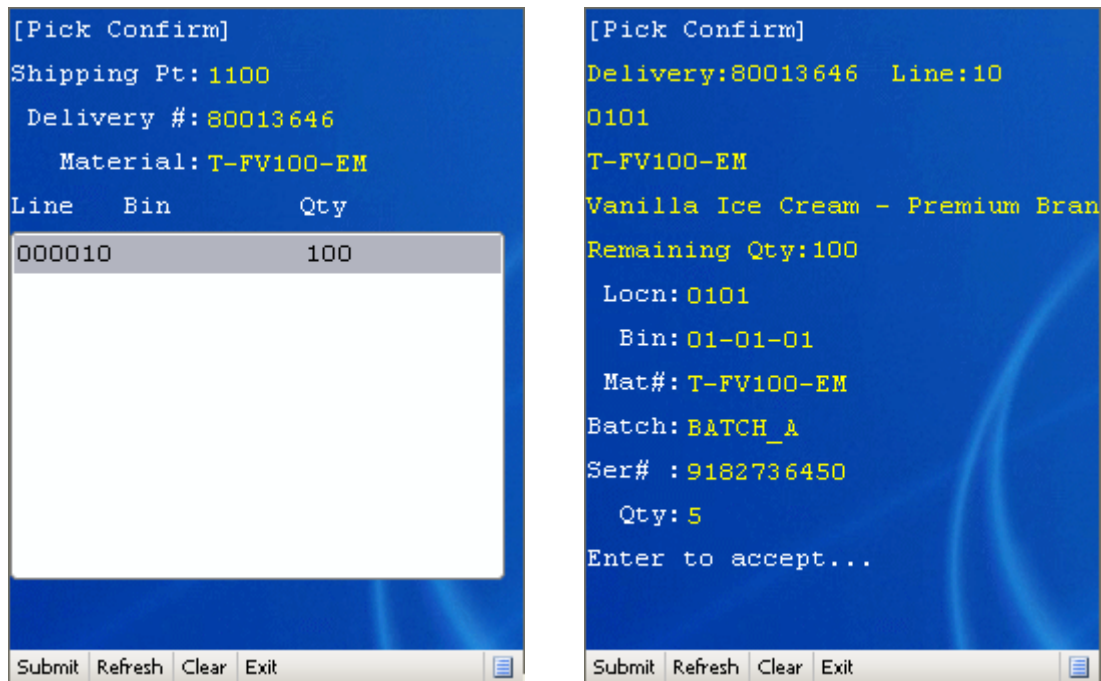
[Pick Confirm]
Shipping Pt: 1100
Delivery #: 80013646
Material: T-FV100-EM

| Line | Bin | Qty |
|---|---|---|
| 000010 | | 100 |

Submit Refresh Clear Exit

[Pick Confirm]
Delivery:80013646 Line:10
0101
T-FV100-EM
Vanilla Ice Cream - Premium Bran
Remaining Qty:100
Locn: 0101
Bin: 01-01-01
Mat#: T-FV100-EM
Batch: BATCH_A
Ser# : 9182736450
Qty: 5
Enter to accept...

Submit Refresh Clear Exit